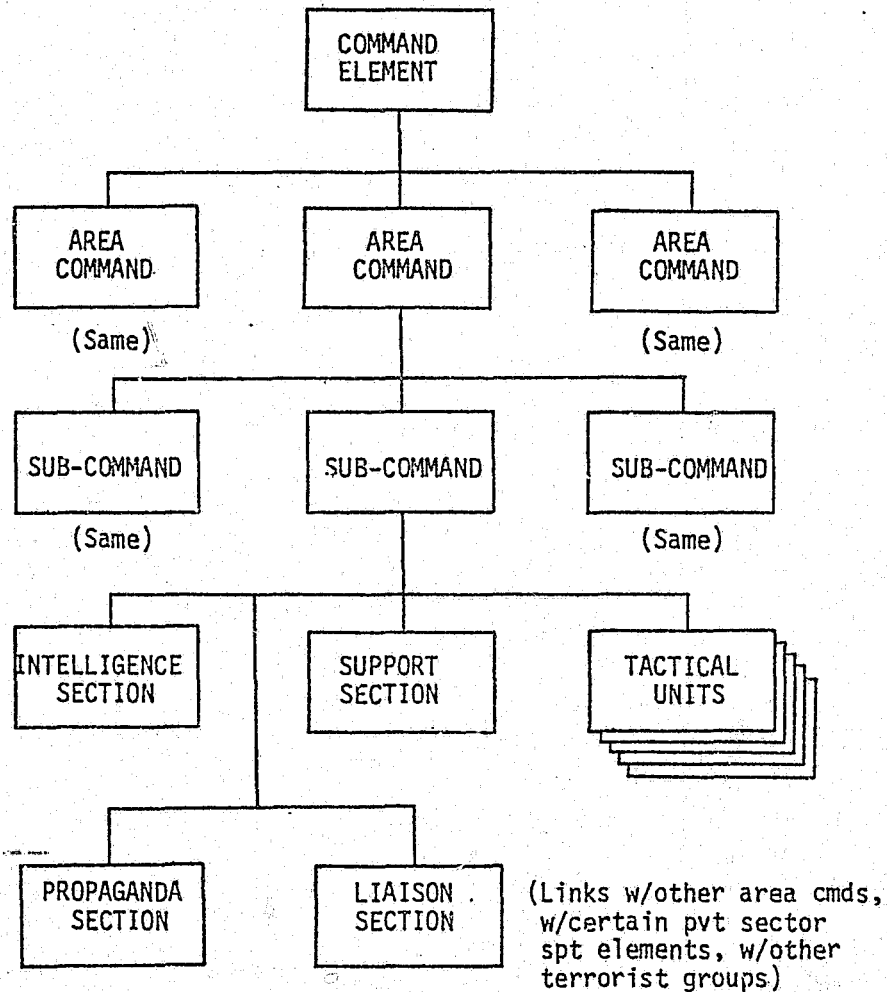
COMMAND ELEMENT

AREA COMMAND

(Same)

AREA COMMAND

AREA COMMAND

(Same)

SUB-COMMAND

(Same)

SUB-COMMAND

SUB-COMMAND

(Same)

INTELLIGENCE SECTION

SUPPORT SECTION

TACTICAL UNITS

PROPAGANDA SECTION

LIAISON SECTION

(Links w/other area cmds, w/certain pvt sector spt elements, w/other terrorist groups)